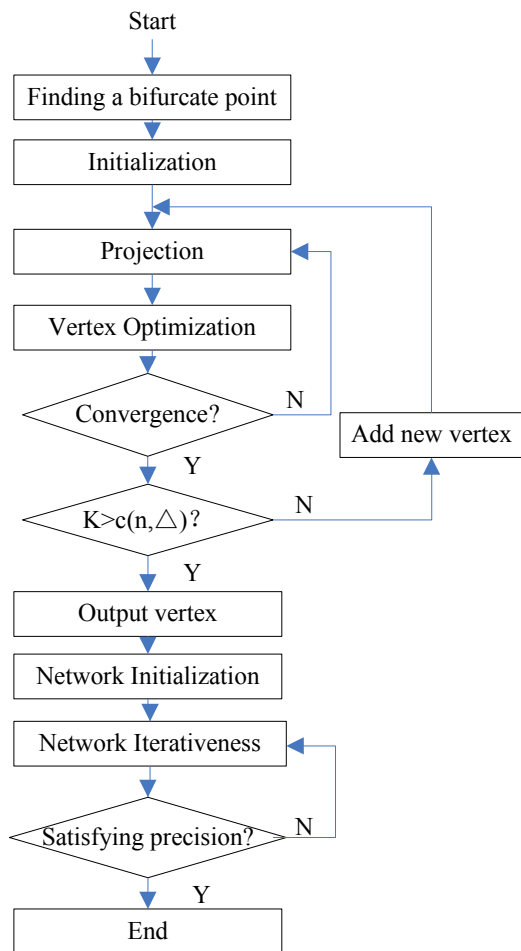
Start

Finding a bifurcate point

Initialization

Projection

Vertex Optimization

Convergence?

N

Add new vertex

Y

K>c(n,△)?

N

Y

Output vertex

Network Initialization

Network Iterativeness

Satisfying precision?

N

Y

End